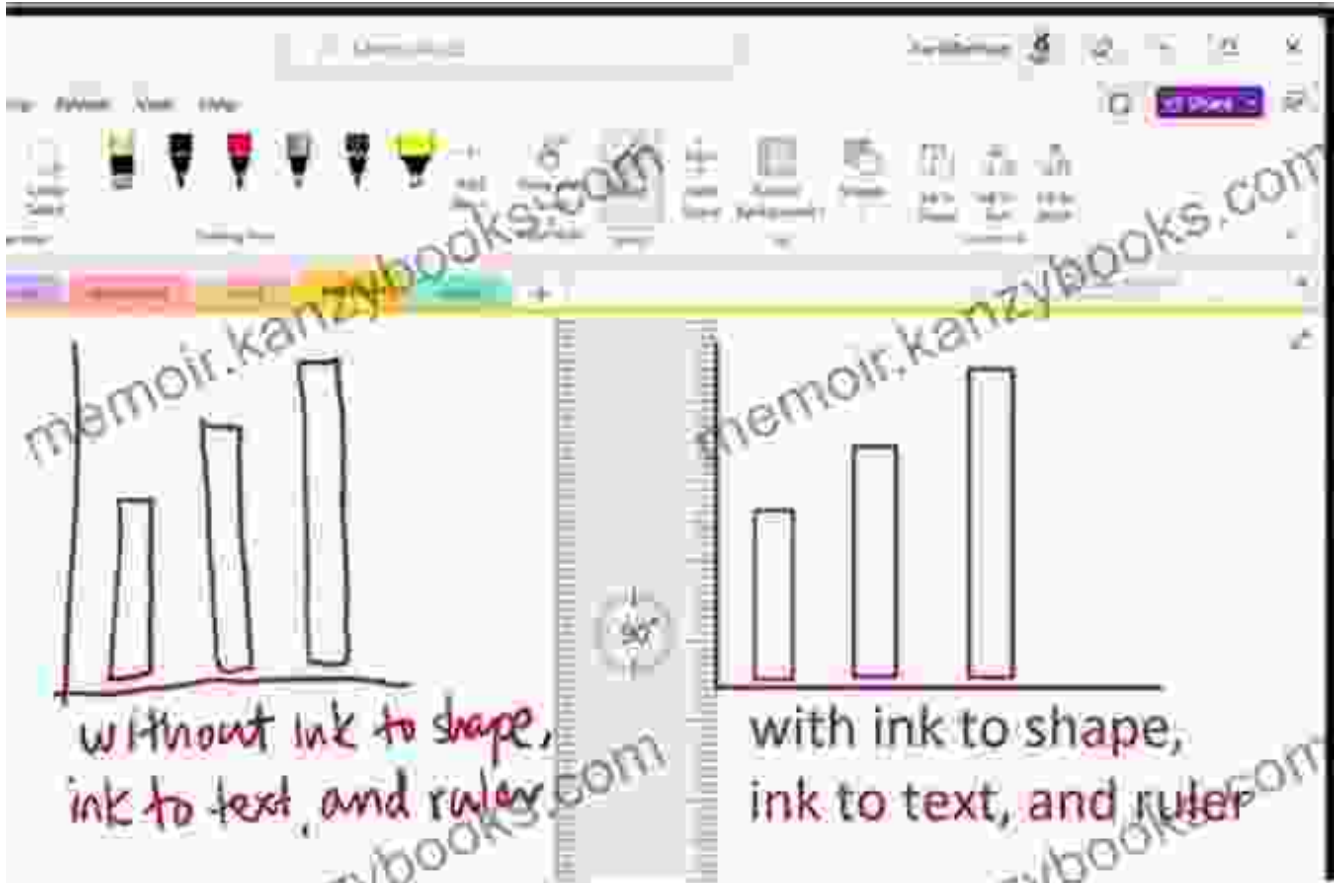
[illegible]

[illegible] Draw View Help

Share

90°

without ink to shape, ink to text, and ruler

with ink to shape, ink to text, and ruler

memoir.kanzybooks.com

memoir.kanzybooks.com

kanzybooks.com

kanzybooks.com

kanzybooks.com